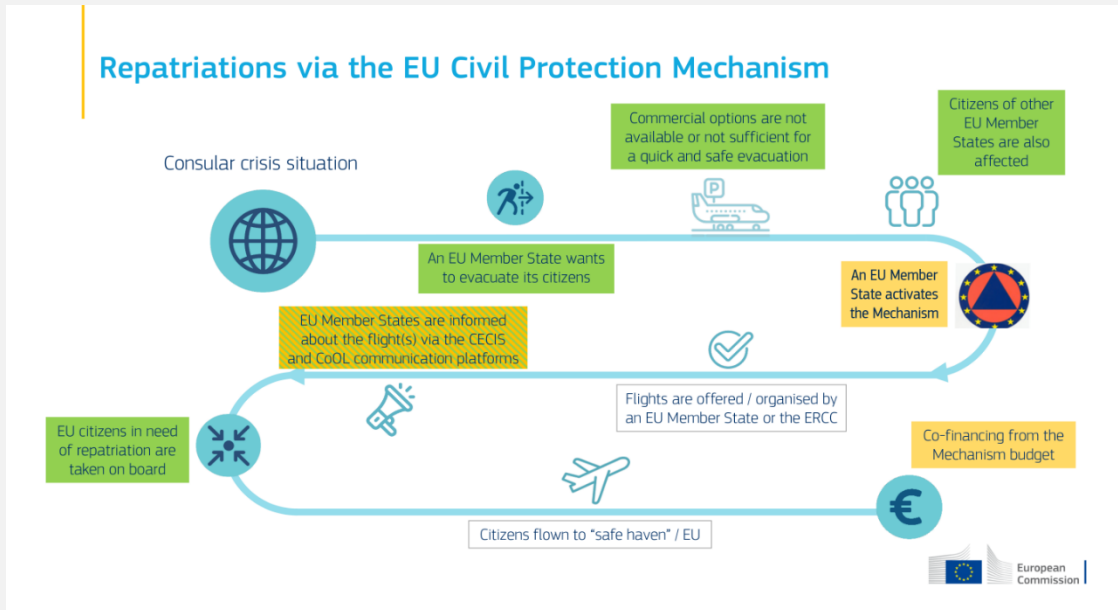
Repatriations via the EU Civil Protection Mechanism

Consular crisis situation

An EU Member State wants to evacuate its citizens

Commercial options are not available or not sufficient for a quick and safe evacuation

P

Citizens of other EU Member States are also affected

An EU Member State activates the Mechanism

Flights are offered / organised by an EU Member State or the ERCC

EU Member States are informed about the flight(s) via the CECIS and CoOL communication platforms

EU citizens in need of repatriation are taken on board

Co-financing from the Mechanism budget

Citizens flown to "safe haven" / EU

€

European Commission